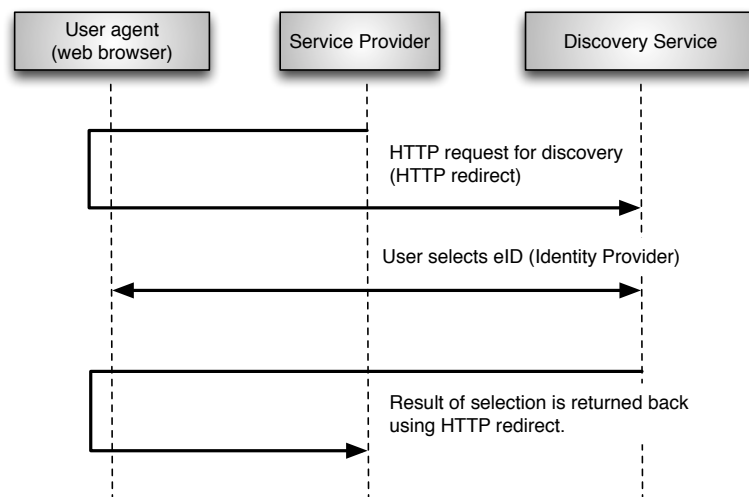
User agent
(web browser)

Service Provider

Discovery Service

HTTP request for discovery
(HTTP redirect)

User selects eID (Identity Provider)

Result of selection is returned back
using HTTP redirect.